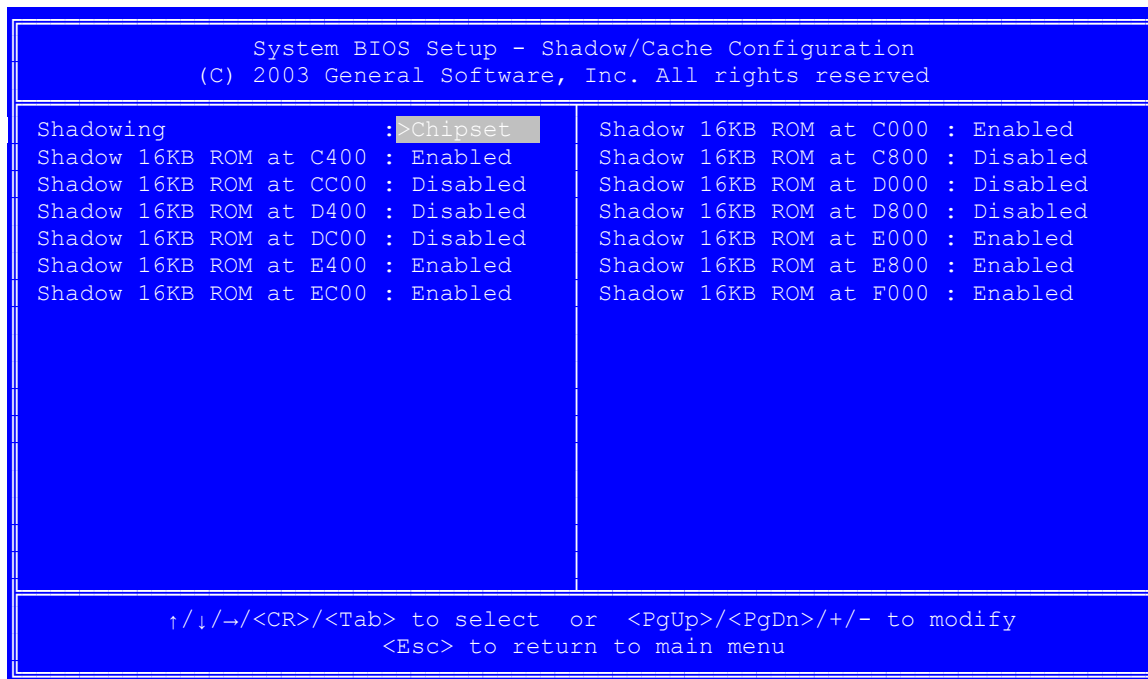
System BIOS Setup - Shadow/Cache Configuration
(C) 2003 General Software, Inc. All rights reserved

Shadowing : >Chipset
Shadow 16KB ROM at C400 : Enabled
Shadow 16KB ROM at CC00 : Disabled
Shadow 16KB ROM at D400 : Disabled
Shadow 16KB ROM at DC00 : Disabled
Shadow 16KB ROM at E400 : Enabled
Shadow 16KB ROM at EC00 : Enabled

Shadow 16KB ROM at C000 : Enabled
Shadow 16KB ROM at C800 : Disabled
Shadow 16KB ROM at D000 : Disabled
Shadow 16KB ROM at D800 : Disabled
Shadow 16KB ROM at E000 : Enabled
Shadow 16KB ROM at E800 : Enabled
Shadow 16KB ROM at F000 : Enabled

↑/↓/→/<CR>/<Tab> to select or <PgUp>/<PgDn>/+/- to modify
<Esc> to return to main menu